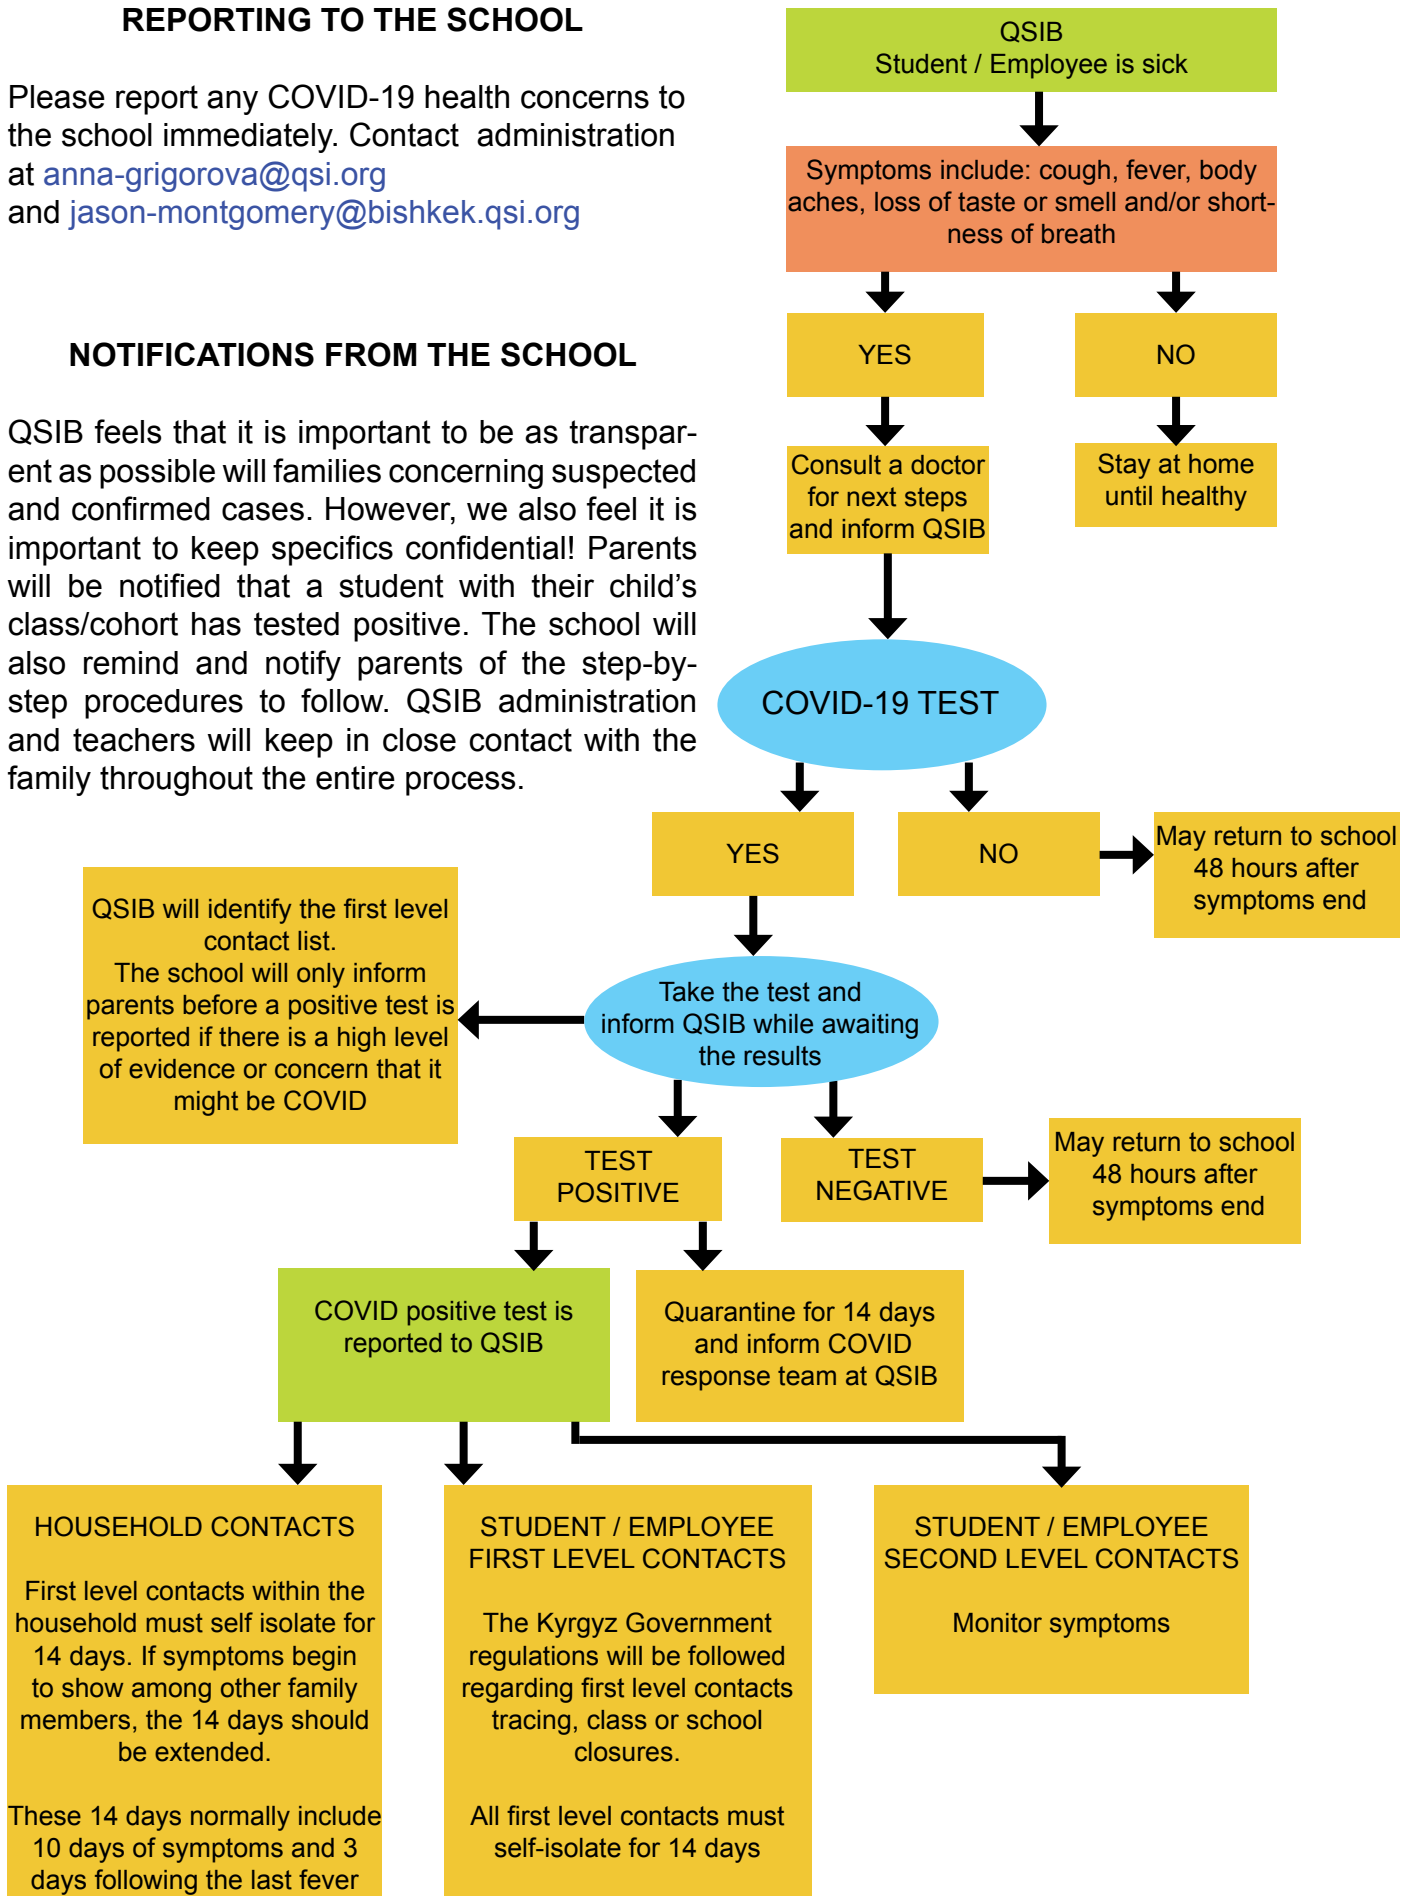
REPORTING TO THE SCHOOL

Please report any COVID-19 health concerns to the school immediately. Contact administration at anna-grigorova@qsi.org and jason-montgomery@bishkek.qsi.org

NOTIFICATIONS FROM THE SCHOOL

QSIB feels that it is important to be as transparent as possible will families concerning suspected and confirmed cases. However, we also feel it is important to keep specifics confidential! Parents will be notified that a student with their child's class/cohort has tested positive. The school will also remind and notify parents of the step-by-step procedures to follow. QSIB administration and teachers will keep in close contact with the family throughout the entire process.

QSIB
Student / Employee is sick

Symptoms include: cough, fever, body aches, loss of taste or smell and/or shortness of breath

YES

NO

Consult a doctor for next steps and inform QSIB

Stay at home until healthy

COVID-19 TEST

YES

NO

May return to school 48 hours after symptoms end

QSIB will identify the first level contact list.
The school will only inform parents before a positive test is reported if there is a high level of evidence or concern that it might be COVID

Take the test and inform QSIB while awaiting the results

TEST POSITIVE

TEST NEGATIVE

May return to school 48 hours after symptoms end

COVID positive test is reported to QSIB

Quarantine for 14 days and inform COVID response team at QSIB

HOUSEHOLD CONTACTS

First level contacts within the household must self isolate for 14 days. If symptoms begin to show among other family members, the 14 days should be extended.

These 14 days normally include 10 days of symptoms and 3 days following the last fever

STUDENT / EMPLOYEE FIRST LEVEL CONTACTS

The Kyrgyz Government regulations will be followed regarding first level contacts tracing, class or school closures.

All first level contacts must self-isolate for 14 days

STUDENT / EMPLOYEE SECOND LEVEL CONTACTS

Monitor symptoms